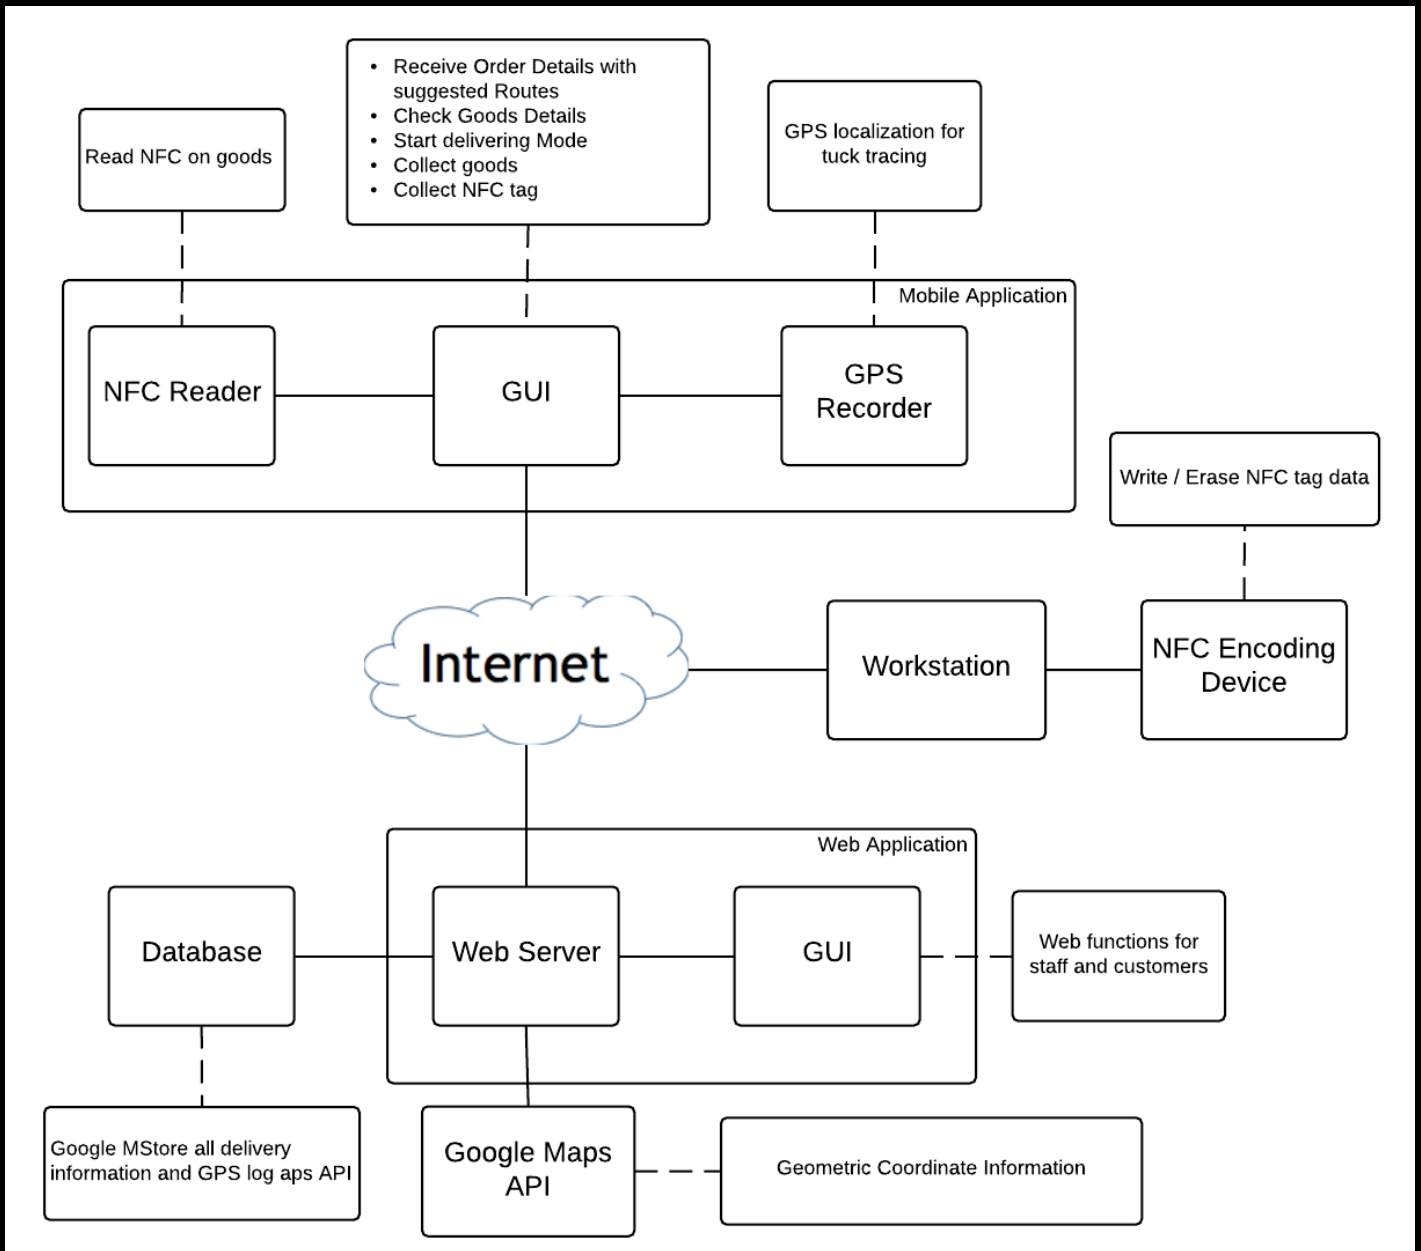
Read NFC on goods

- Receive Order Details with suggested Routes
- Check Goods Details
- Start delivering Mode
- Collect goods
- Collect NFC tag

GPS localization for tuck tracing

Mobile Application

NFC Reader

GUI

GPS Recorder

Write / Erase NFC tag data

Internet

Workstation

NFC Encoding Device

Web Application

Database

Web Server

GUI

Web functions for staff and customers

Google MStore all delivery information and GPS log aps API

Google Maps API

Geometric Coordinate Information